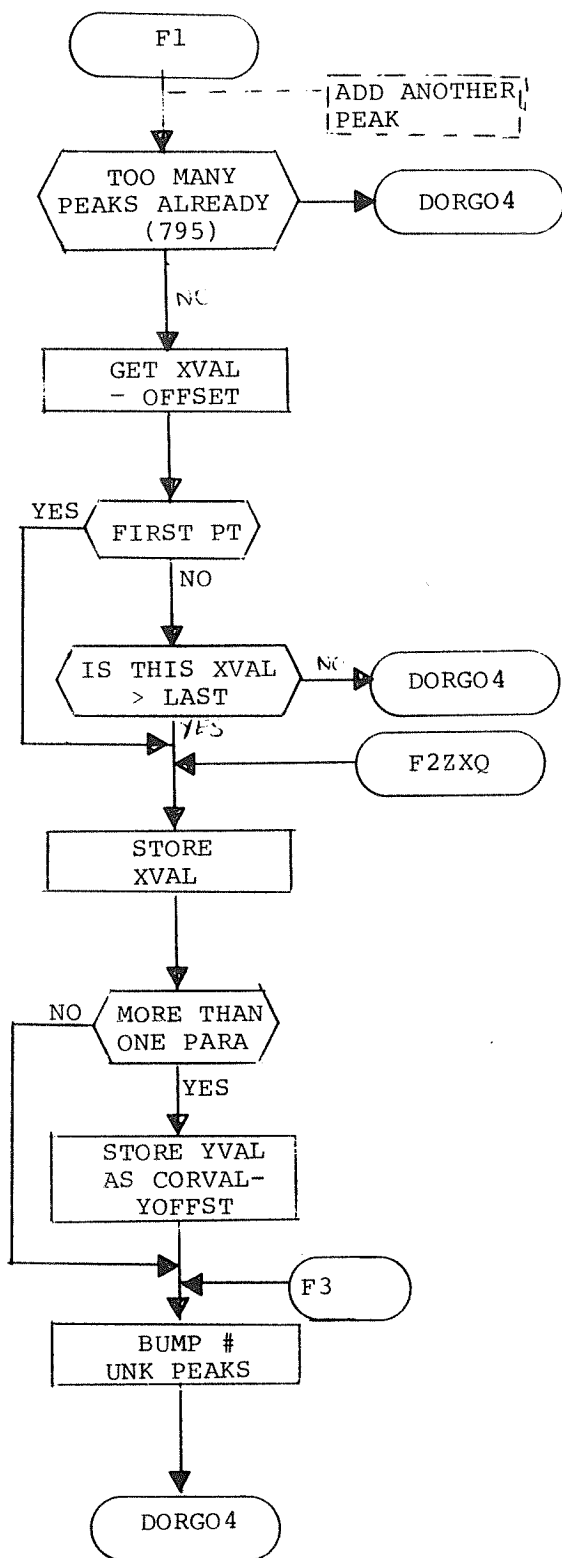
F1

ADD ANOTHER PEAK

TOO MANY PEAKS ALREADY (795)

DORGO4

NO

GET XVAL - OFFSET

YES

FIRST PT

NO

IS THIS XVAL > LAST

NO

DORGO4

YES

F2ZXQ

STORE XVAL

NO

MORE THAN ONE PARA

YES

STORE YVAL AS CORVAL-YOFFST

F3

BUMP # UNK PEAKS

DORGO4